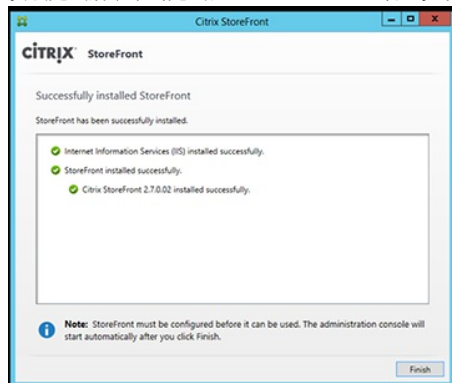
Citrix StoreFront

CiTRIX StoreFront

Successfully installed StoreFront

StoreFront has been successfully installed.

Internet Information Services (IIS) installed successfully.

StoreFront installed successfully.

Citrix StoreFront 2.7.0.02 installed successfully.

Note: StoreFront must be configured before it can be used. The administration console will start automatically after you click Finish.

Finish